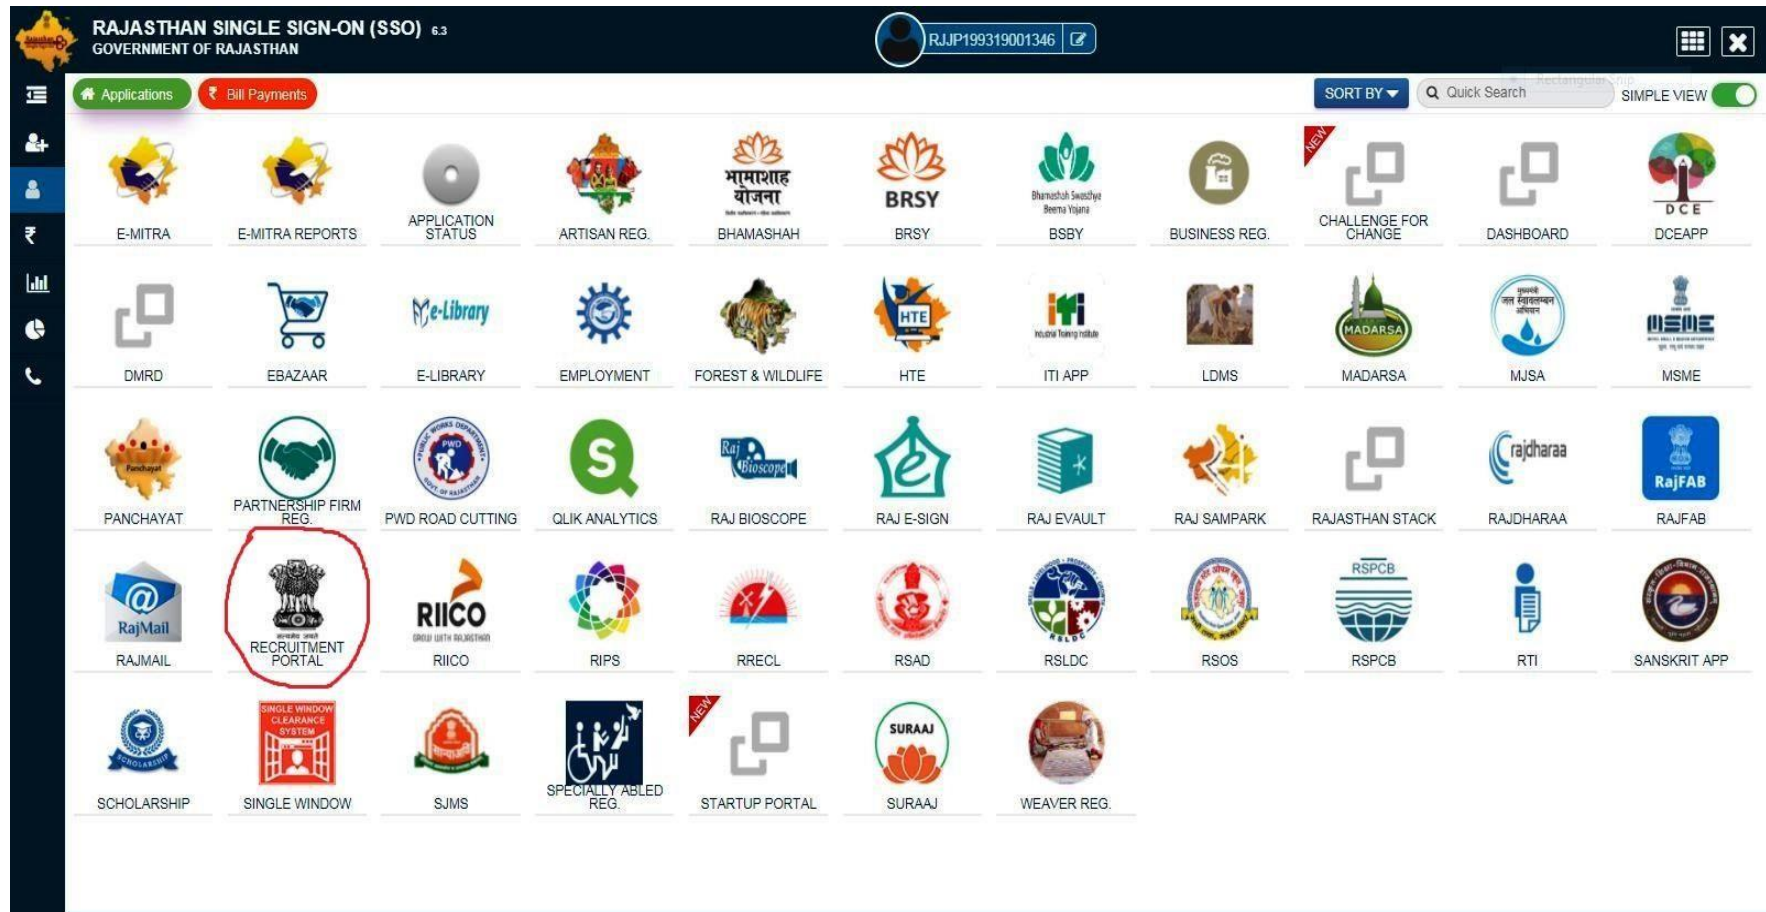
RAJASTHAN SINGLE SIGN-ON (SSO) 6.3
GOVERNMENT OF RAJASTHAN

RJJP199319001346

Applications
₹ Bill Payments

SORT BY
Quick Search
SIMPLE VIEW

E-MITRA
E-MITRA REPORTS
APPLICATION STATUS
ARTISAN REG.
भामाशाह योजना
BHAMASHAH
BRSY
BRSY
Bhamashah Swasthya Beema Yojana
BSBY
BUSINESS REG.
NEW
CHALLENGE FOR CHANGE
DASHBOARD
D C E
DCEAPP

DMRD
EBAZAAR
e-Library
E-LIBRARY
EMPLOYMENT
FOREST & WILDLIFE
HTE
HTE
ITI APP
LDMS
MADARSA
MADARSA
MJSA
MSME

PANCHAYAT
PARTNERSHIP FIRM REG.
PWD ROAD CUTTING
QLIK ANALYTICS
RAJ BIOSCOPE
RAJ E-SIGN
RAJ EVAULT
RAJ SAMPARK
RAJASTHAN STACK
rajdharaa
RAJDHARAA
RajFAB
RAJFAB

RajMail
RAJMAIL
RECRUITMENT PORTAL
RIICO
RIICO
RIPS
RRECL
RSAD
RSLDC
RSOS
RSPCB
RSPCB
RTI
SANSKRIT APP

SCHOLARSHIP
SINGLE WINDOW CLEARANCE SYSTEM
SINGLE WINDOW
SJMS
SPECIALLY ABLED REG.
NEW
STARTUP PORTAL
SURAAJ
SURAAJ
WEAVER REG.